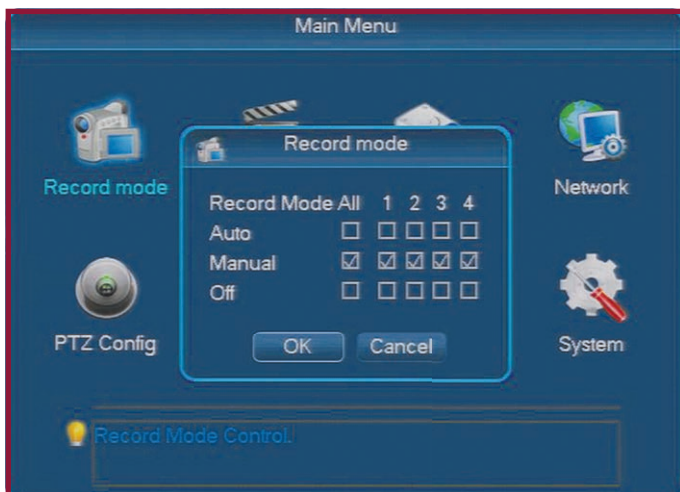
Main Menu

Record mode

Network

PTZ Config

System

Record mode

| Record Mode | All | 1 | 2 | 3 | 4 |
|---|---|---|---|---|---|
| Auto | ☐ | ☐ | ☐ | ☐ | ☐ |
| Manual | ☑ | ☑ | ☑ | ☑ | ☑ |
| Off | ☐ | ☐ | ☐ | ☐ | ☐ |

OK Cancel

Record Mode Control.